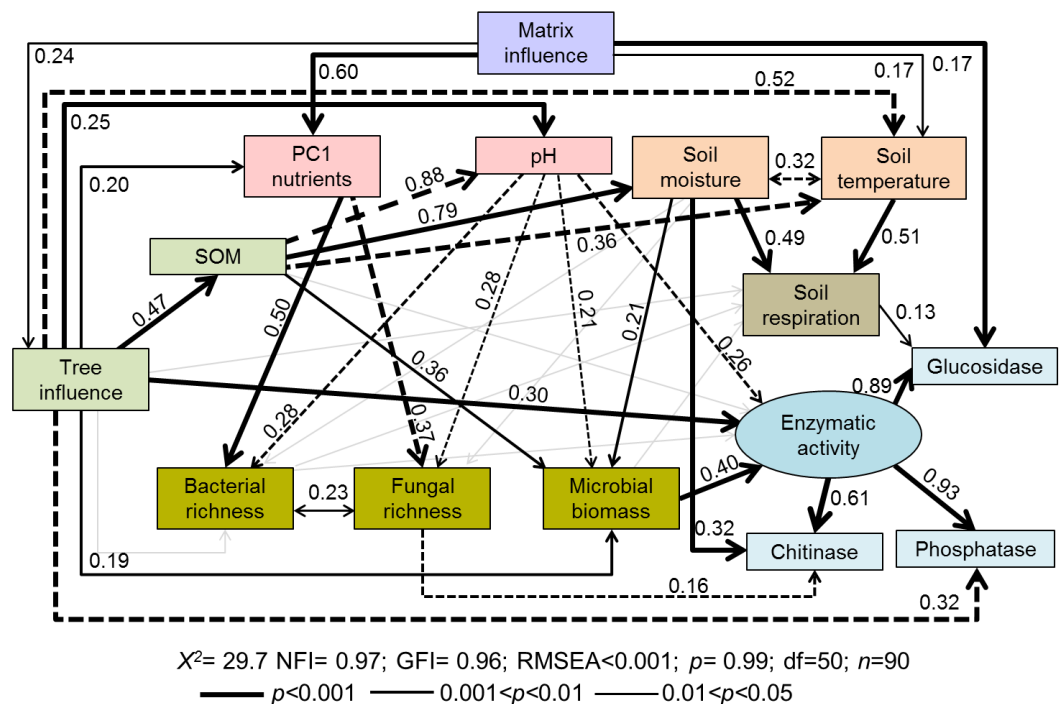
Matrix influence

0.24

0.60

0.17

0.17

0.52

0.25

PC1 nutrients

pH

Soil moisture

0.32

Soil temperature

0.20

0.88

0.79

0.36

SOM

0.49

0.51

0.28

0.21

0.21

Soil respiration

0.13

0.47

0.50

0.36

0.26

Tree influence

Glucosidase

0.30

0.89

0.28

0.37

Enzymatic activity

0.40

0.93

Bacterial richness

0.23

Fungal richness

Microbial biomass

0.61

0.32

0.19

Chitinase

Phosphatase

0.16

0.32

$X^2$= 29.7 NFI= 0.97; GFI= 0.96; RMSEA<0.001; $p$= 0.99; df=50; $n$=90

$p$<0.001 0.001<$p$<0.01 0.01<$p$<0.05